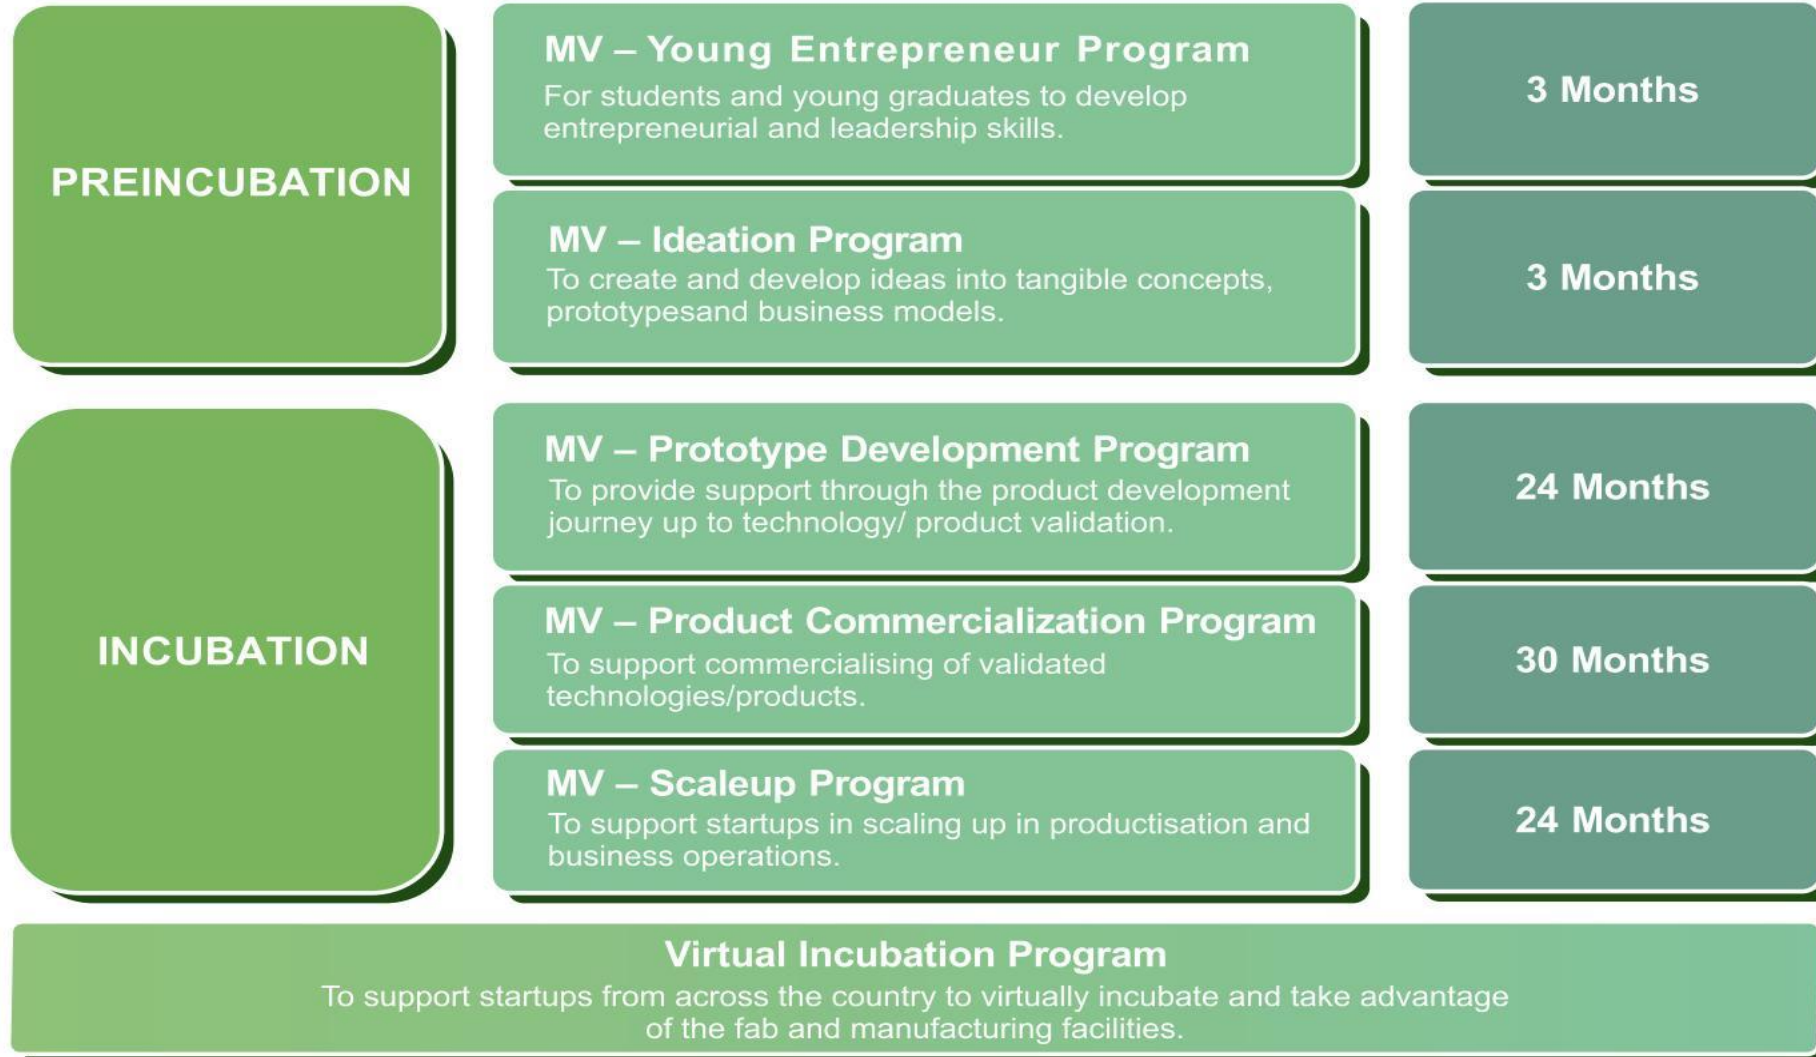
PREINCUBATION

MV – Young Entrepreneur Program
For students and young graduates to develop entrepreneurial and leadership skills.

3 Months

MV – Ideation Program
To create and develop ideas into tangible concepts, prototypesand business models.

3 Months

INCUBATION

MV – Prototype Development Program
To provide support through the product development journey up to technology/ product validation.

24 Months

MV – Product Commercialization Program
To support commercialising of validated technologies/products.

30 Months

MV – Scaleup Program
To support startups in scaling up in productisation and business operations.

24 Months

Virtual Incubation Program
To support startups from across the country to virtually incubate and take advantage of the fab and manufacturing facilities.